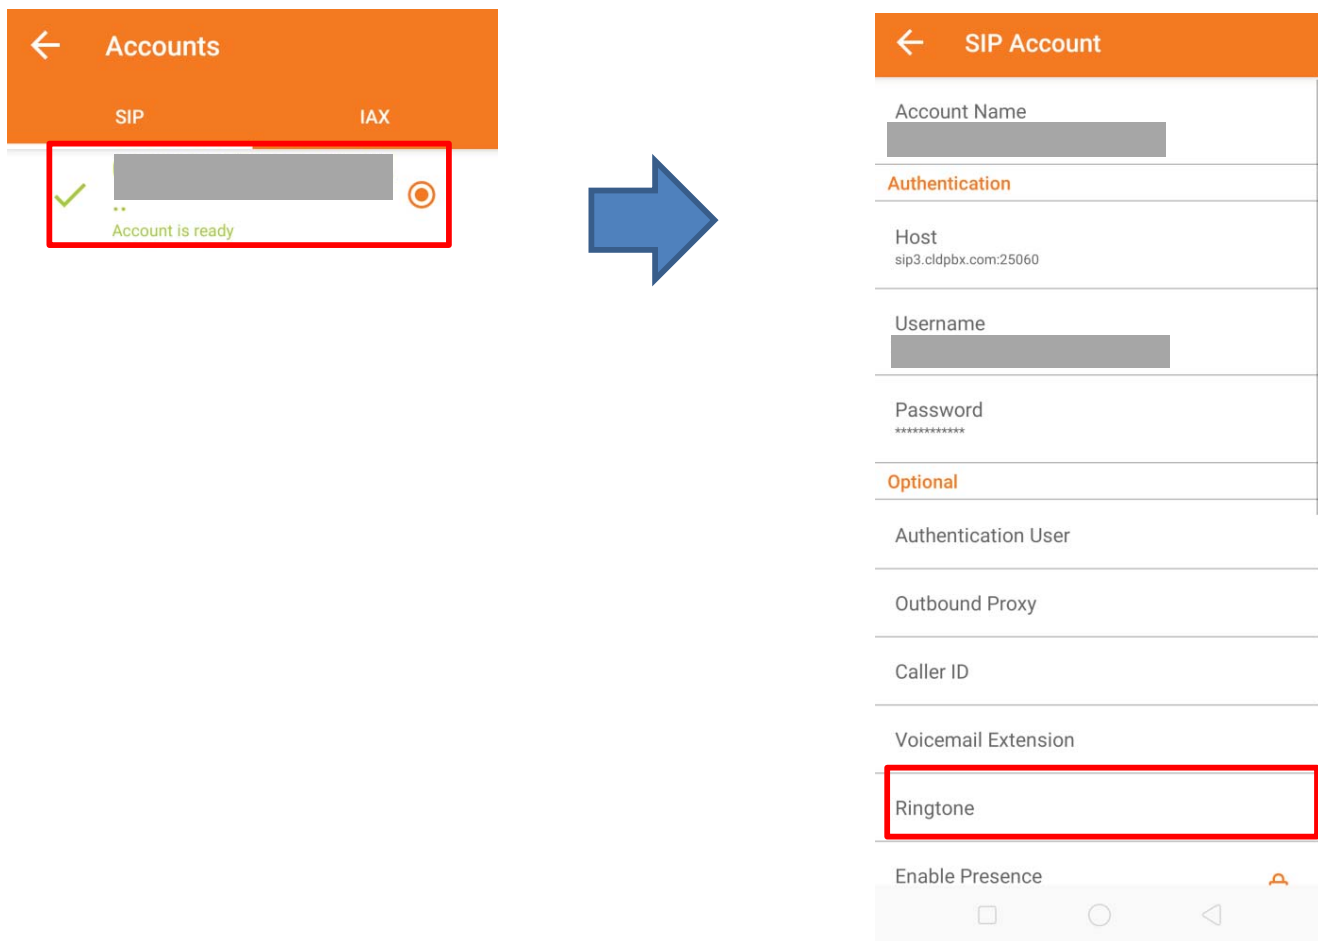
Accounts

SIP

IAX

Account is ready

SIP Account

Account Name

Authentication

Host
sip3.cldpbx.com:25060

Username

Password
************

Optional

Authentication User

Outbound Proxy

Caller ID

Voicemail Extension

Ringtone

Enable Presence